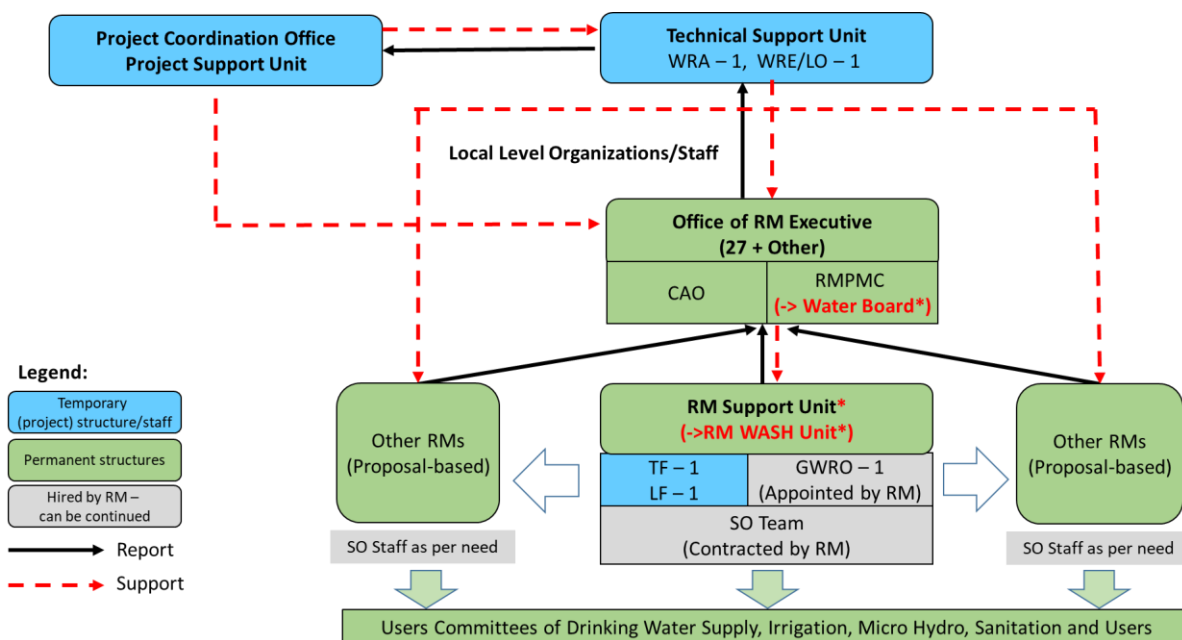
Project Coordination Office
Project Support Unit

Technical Support Unit
WRA – 1, WRE/LO – 1

Local Level Organizations/Staff

Office of RM Executive
(27 + Other)

CAO

RMPMC
(-> Water Board*)

Legend:

Temporary (project) structure/staff

Permanent structures

Hired by RM – can be continued

Report

Support

Other RMs
(Proposal-based)

RM Support Unit*
(->RM WASH Unit*)

TF – 1
LF – 1

GWRO – 1
(Appointed by RM)

SO Team
(Contracted by RM)

Other RMs
(Proposal-based)

SO Staff as per need

SO Staff as per need

Users Committees of Drinking Water Supply, Irrigation, Micro Hydro, Sanitation and Users